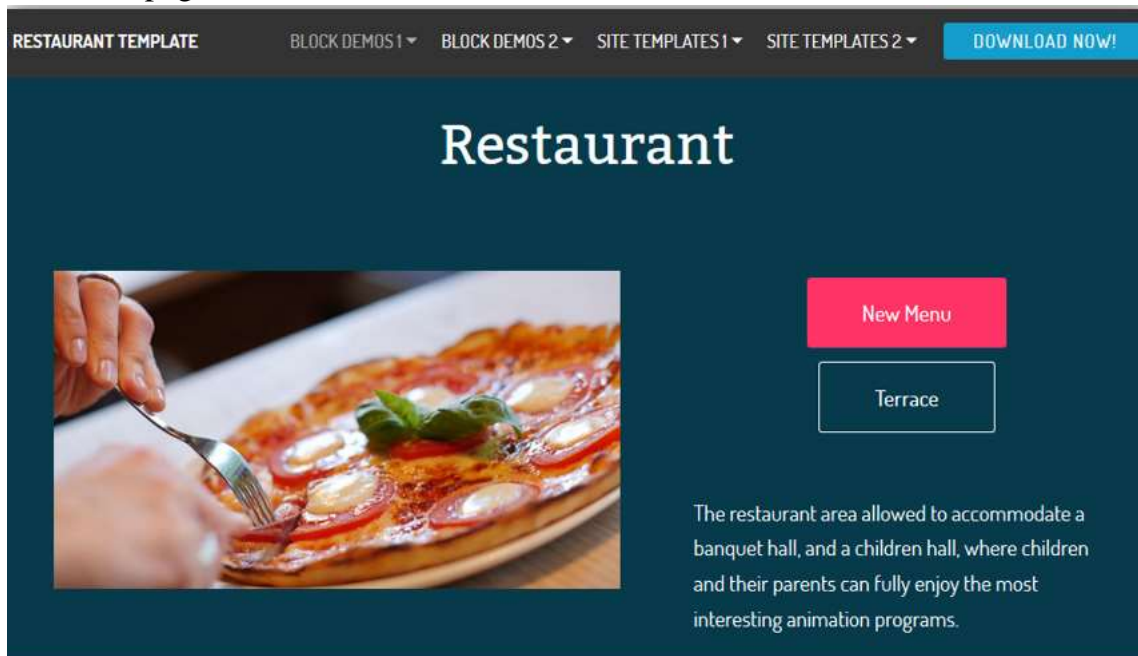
RESTAURANT TEMPLATE

BLOCK DEMOS 1 ▾ BLOCK DEMOS 2 ▾ SITE TEMPLATES 1 ▾ SITE TEMPLATES 2 ▾

DOWNLOAD NOW!

Restaurant

New Menu

Terrace

The restaurant area allowed to accommodate a banquet hall, and a children hall, where children and their parents can fully enjoy the most interesting animation programs.